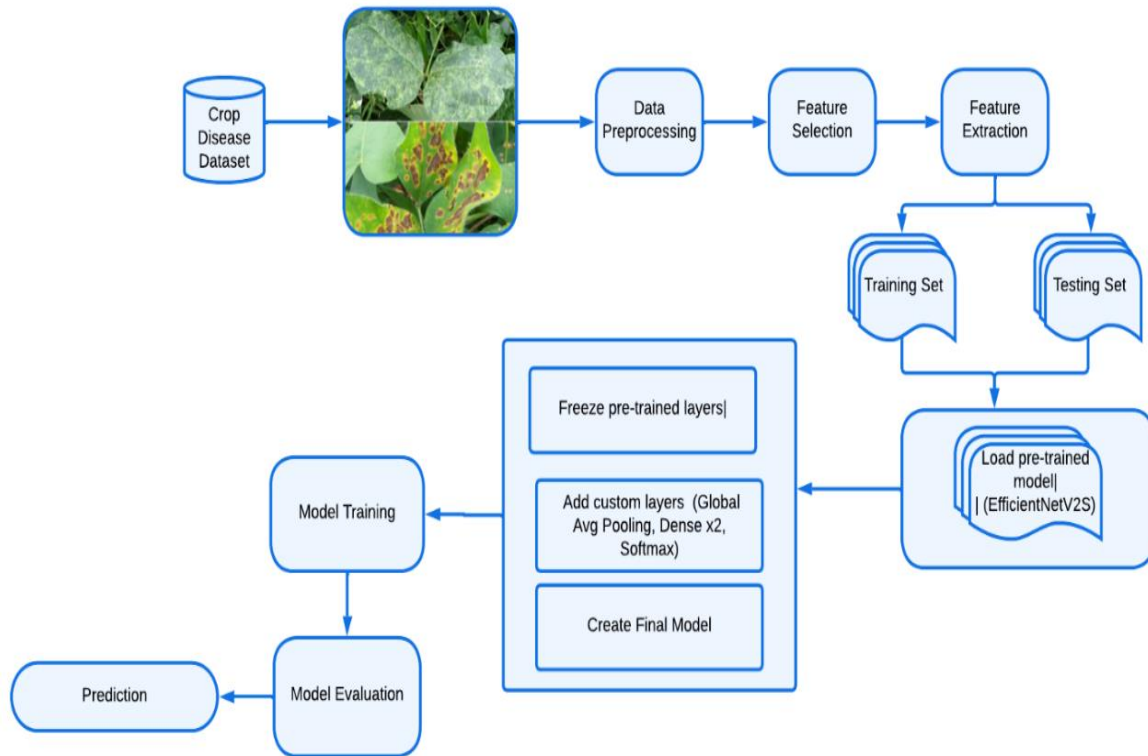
Crop Disease Dataset

Data Preprocessing

Feature Selection

Feature Extraction

Training Set

Testing Set

Freeze pre-trained layers|

Add custom layers (Global Avg Pooling, Dense x2, Softmax)

Create Final Model

Load pre-trained model| | (EfficientNetV2S)

Model Training

Model Evaluation

Prediction